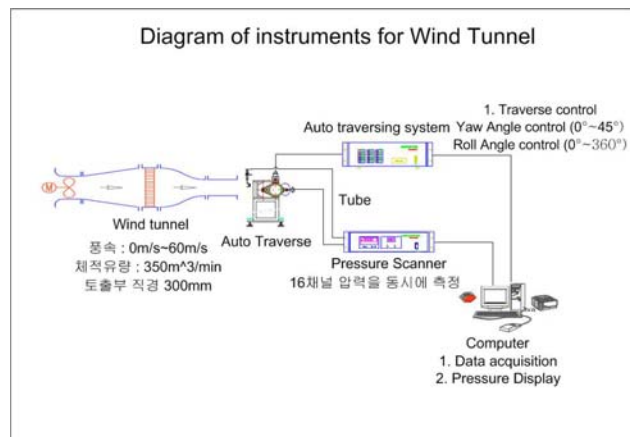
Diagram of instruments for Wind Tunnel

1. Traverse control
Yaw Angle control (0°~45°)
Roll Angle control (0°~360°)

Auto traversing system

M

Tube

Wind tunnel

풍속 : 0m/s~60m/s
체적유량 : 350m^3/min
토출부 직경 300mm

Auto Traverse

Pressure Scanner
16채널 압력을 동시에 측정

Computer
1. Data acquisition
2. Pressure Display